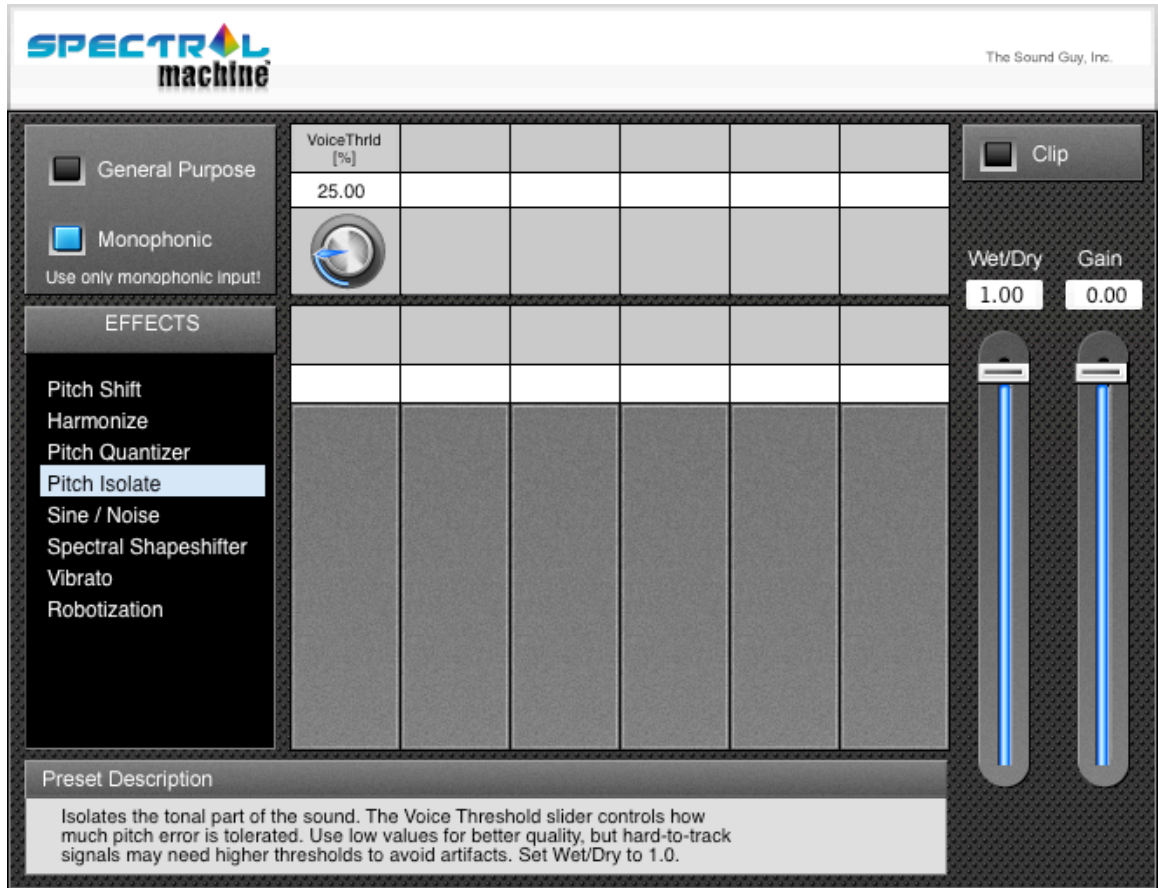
SPECTRAL machine

The Sound Guy, Inc.

General Purpose

Monophonic

Use only monophonic input!

VoiceThrld [%]

25.00

Clip

Wet/Dry

Gain

1.00

0.00

EFFECTS

Pitch Shift
Harmonize
Pitch Quantizer
Pitch Isolate
Sine / Noise
Spectral Shapeshifter
Vibrato
Robotization

Preset Description

Isolates the tonal part of the sound. The Voice Threshold slider controls how much pitch error is tolerated. Use low values for better quality, but hard-to-track signals may need higher thresholds to avoid artifacts. Set Wet/Dry to 1.0.